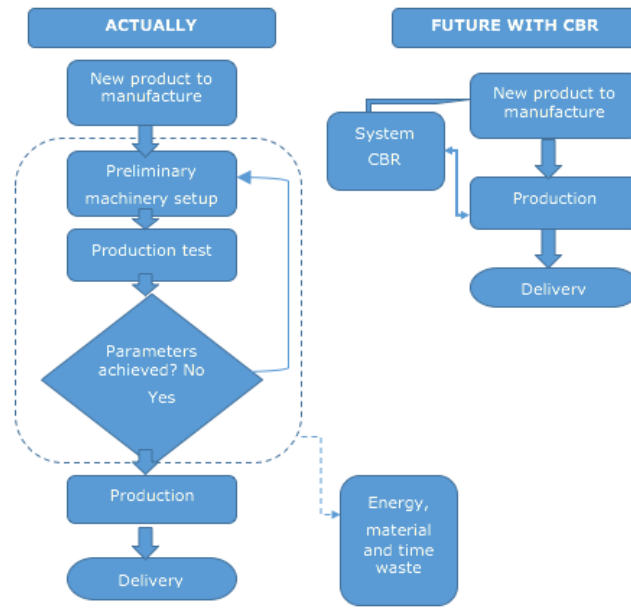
ACTUALLY

New product to manufacture

Preliminary machinery setup

Production test

Parameters achieved? No

Yes

Production

Delivery

Energy, material and time waste

FUTURE WITH CBR

System CBR

New product to manufacture

Production

Delivery